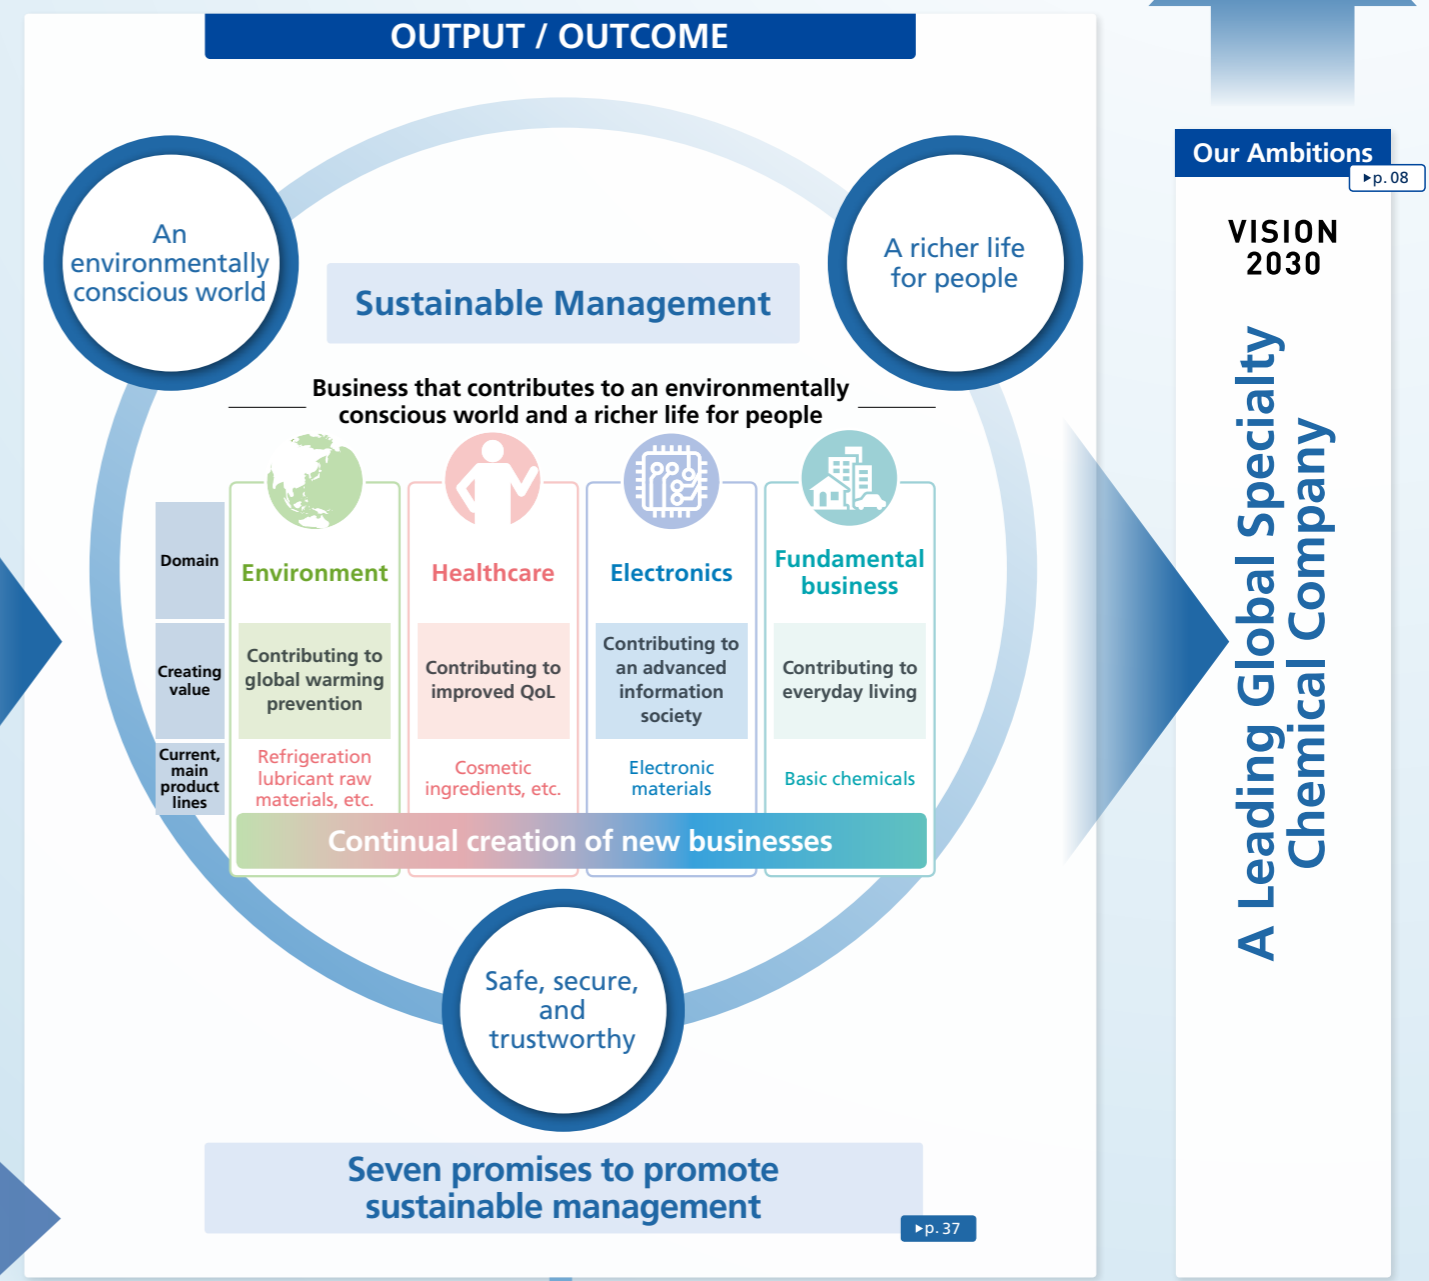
OUTPUT / OUTCOME

An environmentally conscious world

Sustainable Management

A richer life for people

Business that contributes to an environmentally conscious world and a richer life for people

| Domain | Environment | Healthcare | Electronics | Fundamental business |
|---|---|---|---|---|
| Creating value | Contributing to global warming prevention | Contributing to improved QoL | Contributing to an advanced information society | Contributing to everyday living |
| Current, main product lines | Refrigeration lubricant raw materials, etc. | Cosmetic ingredients, etc. | Electronic materials | Basic chemicals |

Continual creation of new businesses

Safe, secure, and trustworthy

Seven promises to promote sustainable management

▸p. 37

Our Ambitions

▸p. 08

VISION 2030

A Leading Global Specialty Chemical Company